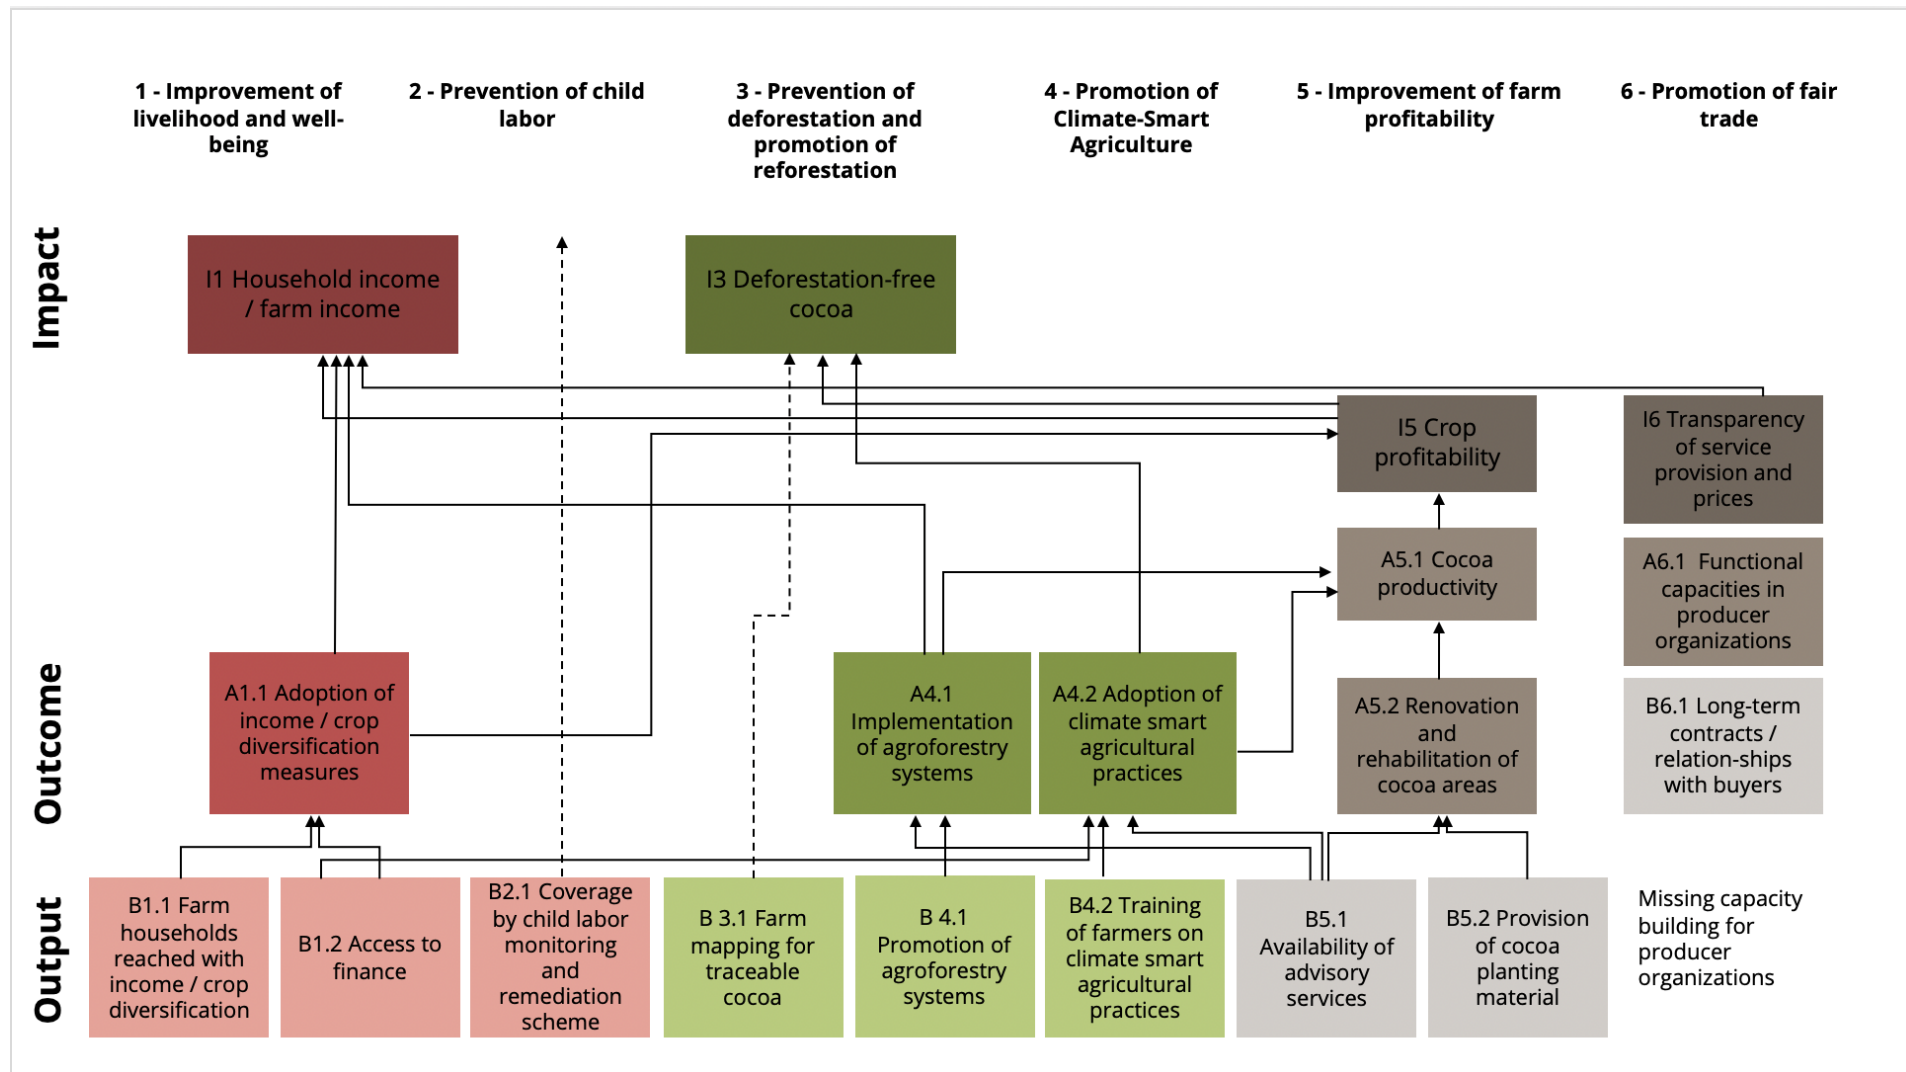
1 - Improvement of livelihood and well-being

2 - Prevention of child labor

3 - Prevention of deforestation and promotion of reforestation

4 - Promotion of Climate-Smart Agriculture

5 - Improvement of farm profitability

6 - Promotion of fair trade

Impact

I1 Household income / farm income

I3 Deforestation-free cocoa

I5 Crop profitability

I6 Transparency of service provision and prices

A5.1 Cocoa productivity

A6.1 Functional capacities in producer organizations

Outcome

A1.1 Adoption of income / crop diversification measures

A4.1 Implementation of agroforestry systems

A4.2 Adoption of climate smart agricultural practices

A5.2 Renovation and rehabilitation of cocoa areas

B6.1 Long-term contracts / relation-ships with buyers

Output

B1.1 Farm households reached with income / crop diversification

B1.2 Access to finance

B2.1 Coverage by child labor monitoring and remediation scheme

B 3.1 Farm mapping for traceable cocoa

B 4.1 Promotion of agroforestry systems

B4.2 Training of farmers on climate smart agricultural practices

B5.1 Availability of advisory services

B5.2 Provision of cocoa planting material

Missing capacity building for producer organizations